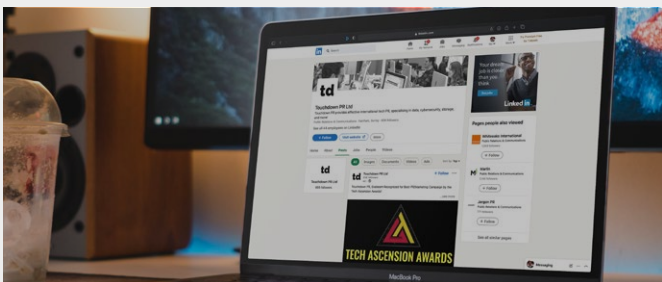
in

td

Touchdown PR Ltd

+ Follow

td

td

Touchdown PR Ltd

+ Follow

TECH ASCENSION AWARDS

Your dream job is closer than you think

Linked in

Pages people also viewed

+ Follow

+ Follow

+ Follow

Messaging

MacBook Pro